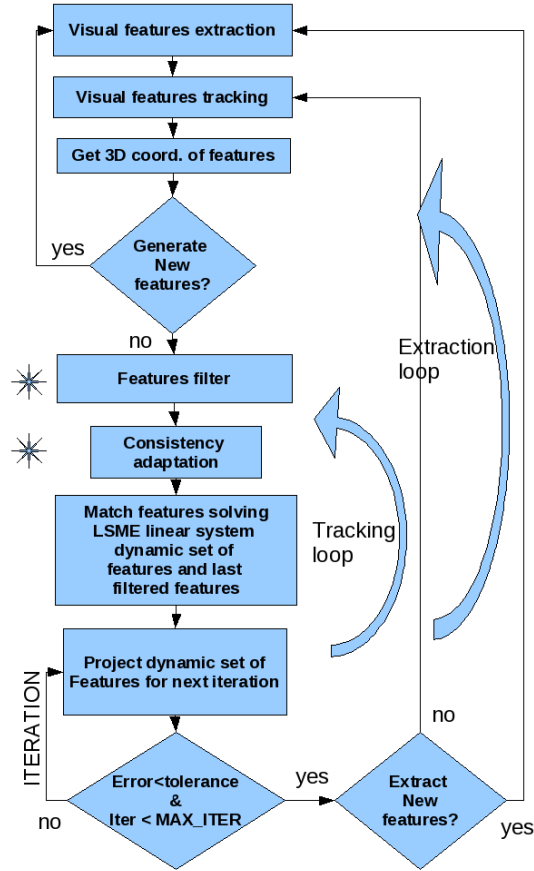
Visual features extraction

Visual features tracking

Get 3D coord. of features

Generate New features?

yes

no

Features filter

Consistency adaptation

Match features solving LSME linear system dynamic set of features and last filtered features

Project dynamic set of Features for next iteration

ITERATION

Error<tolerance & Iter < MAX_ITER

no

yes

Extract New features?

no

yes

Extraction loop

Tracking loop